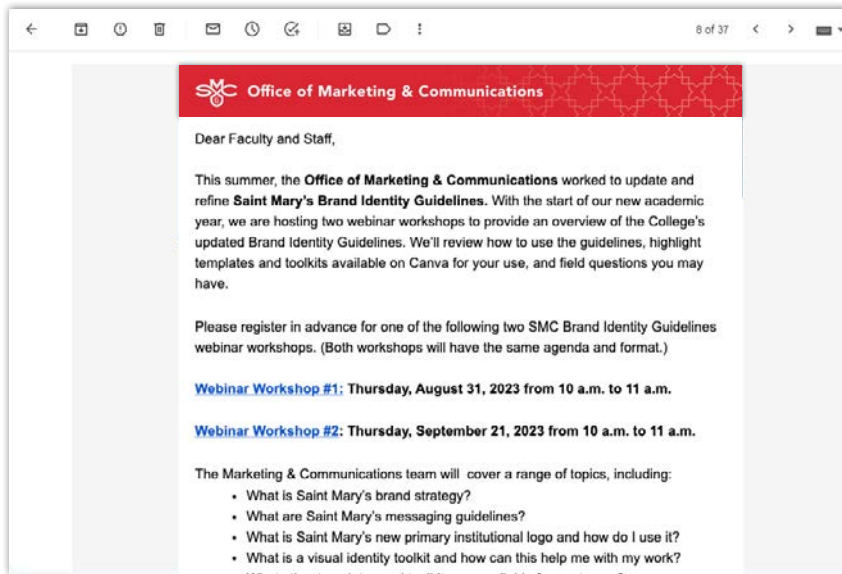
8 of 37

SMC Office of Marketing & Communications

Dear Faculty and Staff,

This summer, the **Office of Marketing & Communications** worked to update and refine **Saint Mary's Brand Identity Guidelines.** With the start of our new academic year, we are hosting two webinar workshops to provide an overview of the College's updated Brand Identity Guidelines. We'll review how to use the guidelines, highlight templates and toolkits available on Canva for your use, and field questions you may have.

Please register in advance for one of the following two SMC Brand Identity Guidelines webinar workshops. (Both workshops will have the same agenda and format.)

Webinar Workshop #1: **Thursday, August 31, 2023 from 10 a.m. to 11 a.m.**

Webinar Workshop #2: **Thursday, September 21, 2023 from 10 a.m. to 11 a.m.**

The Marketing & Communications team will cover a range of topics, including:
- What is Saint Mary's brand strategy?
- What are Saint Mary's messaging guidelines?
- What is Saint Mary's new primary institutional logo and how do I use it?
- What is a visual identity toolkit and how can this help me with my work?
- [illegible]